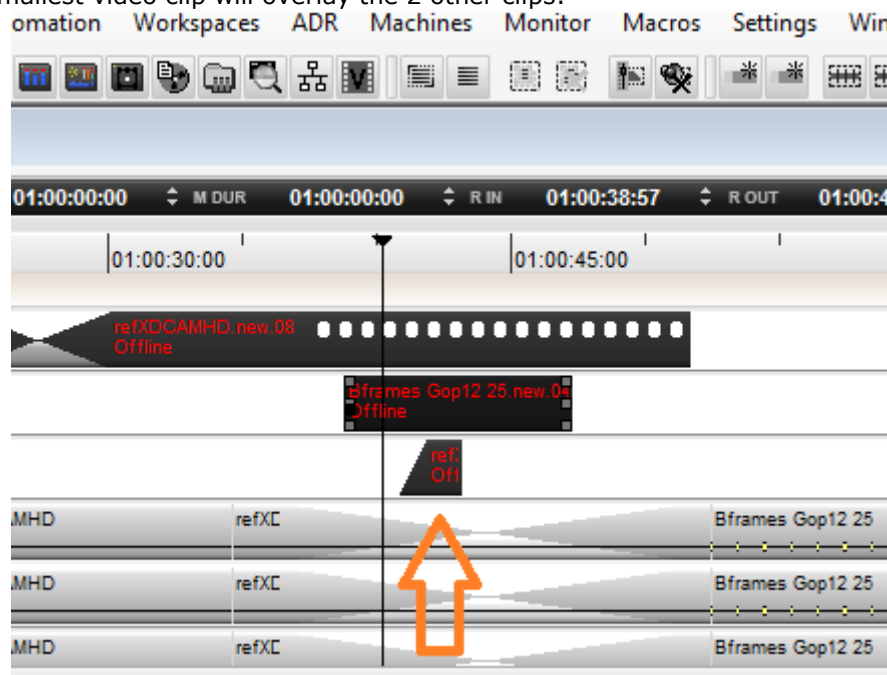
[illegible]mallest video clip will overlay the 2 other clips.

omation Workspaces ADR Machines Monitor Macros Settings Win

01:00:00:00 M DUR 01:00:00:00 R IN 01:00:38:57 R OUT 01:00:4

01:00:30:00 01:00:45:00

refXDCAMHD.new.08
Offline

Bframes Gop12 25.new.04
Offline

ref
Off

MHD refXD Bframes Gop12 25

MHD refXD Bframes Gop12 25

MHD refXD Bframes Gop12 25